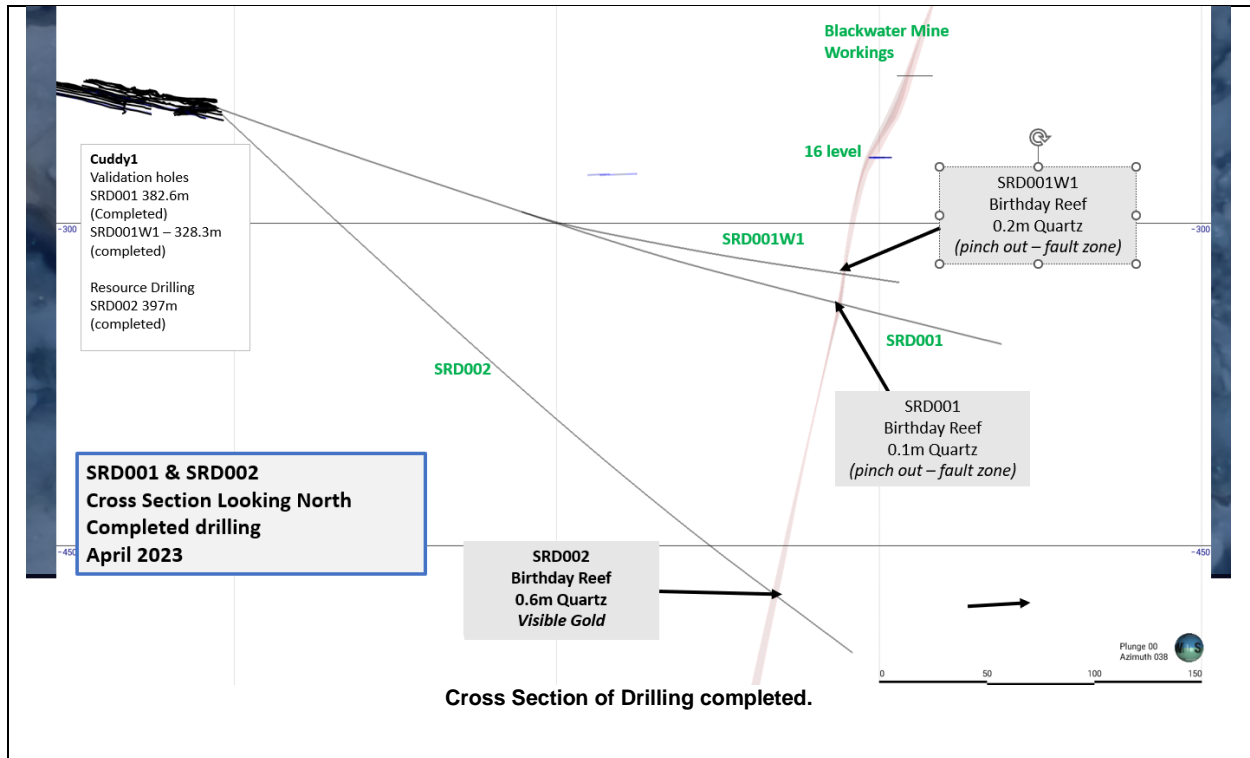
Blackwater Mine Workings

Cuddy1
Validation holes
SRD001 382.6m (Completed)
SRD001W1 – 328.3m (completed)

Resource Drilling
SRD002 397m (completed)

16 level

-300

-300

SRD001W1
Birthday Reef
0.2m Quartz
(pinch out – fault zone)

SRD001W1

SRD001

SRD002

SRD001
Birthday Reef
0.1m Quartz
(pinch out – fault zone)

SRD001 & SRD002
Cross Section Looking North
Completed drilling
April 2023

-450

-450

SRD002
Birthday Reef
0.6m Quartz
Visible Gold

Plunge 00
Azimuth 038

0 50 100 150

Cross Section of Drilling completed.